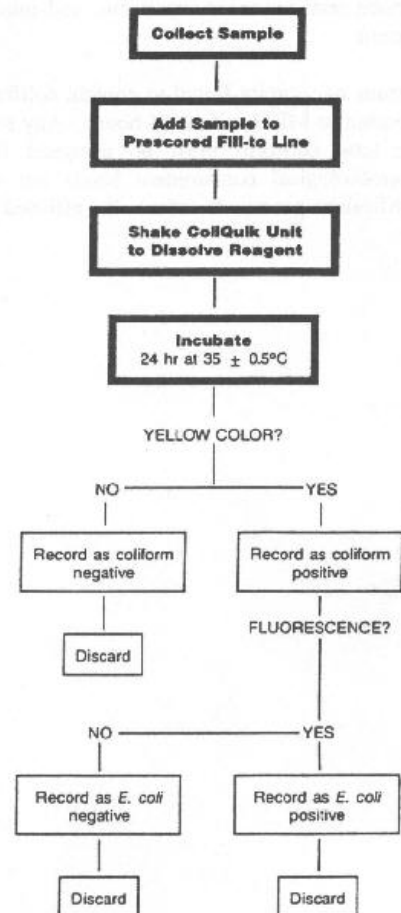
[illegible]

Collect Sample

Add Sample to Prescored Fill-to Line

Shake ColiQuik Unit to Dissolve Reagent

Incubate
24 hr at 35 $\pm$ 0.5°C

YELLOW COLOR?

NO

YES

Record as coliform negative

Record as coliform positive

Discard

FLUORESCENCE?

NO

YES

Record as *E. coli* negative

Record as *E. coli* positive

Discard

Discard